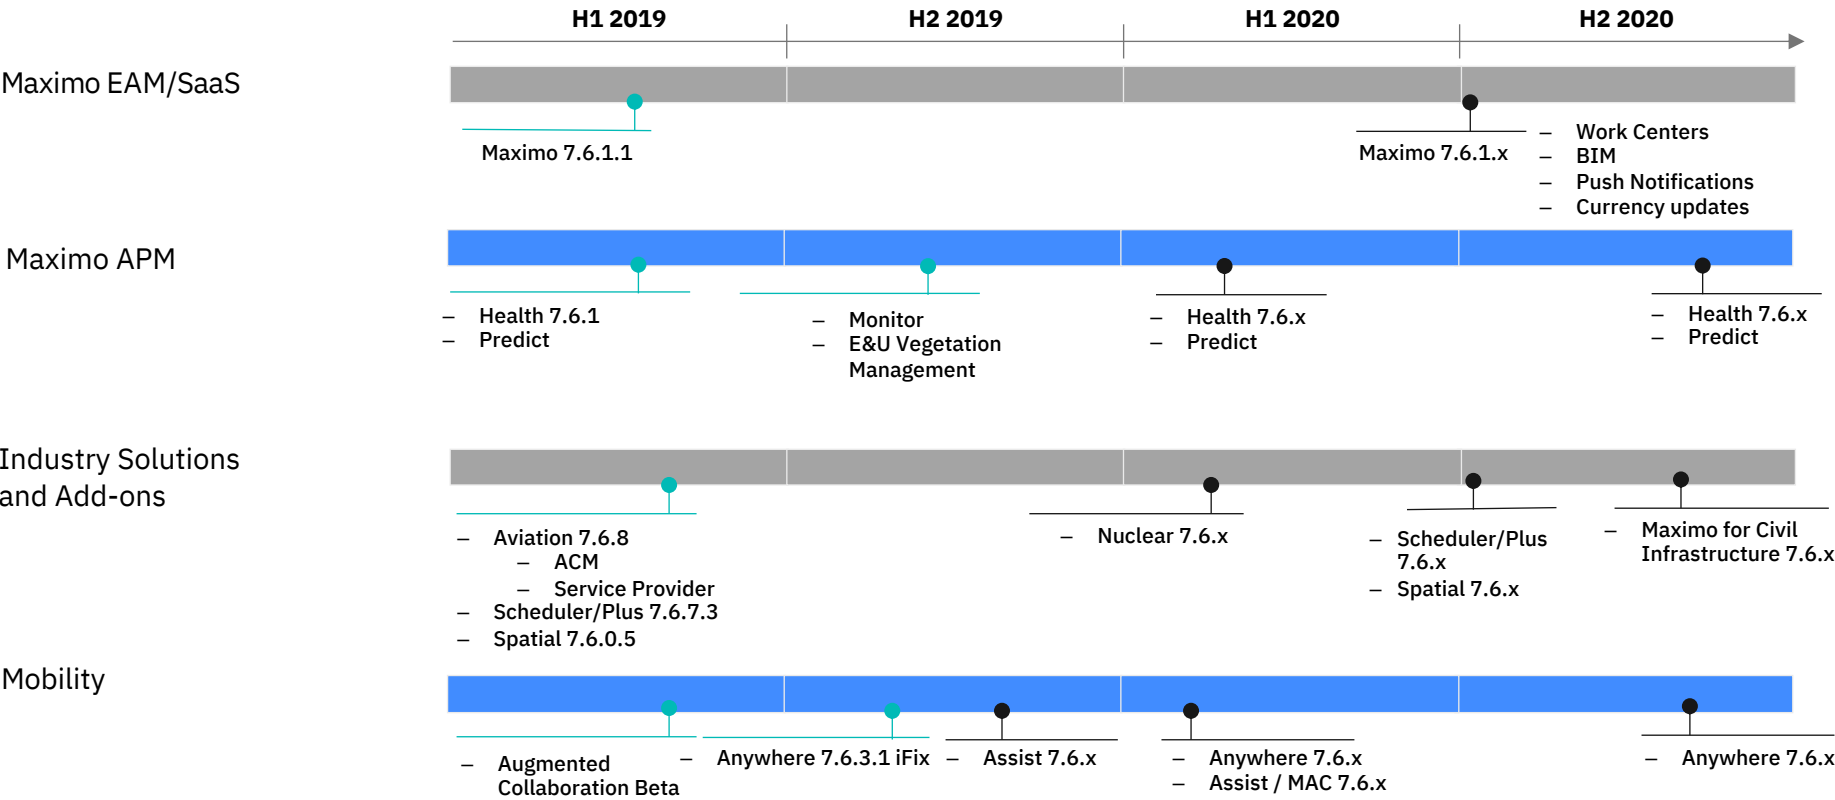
H1 2019
H2 2019
H1 2020
H2 2020

Maximo EAM/SaaS

Maximo 7.6.1.1

Maximo 7.6.1.x

– Work Centers
– BIM
– Push Notifications
– Currency updates

Maximo APM

– Health 7.6.1
– Predict

– Monitor
– E&U Vegetation Management

– Health 7.6.x
– Predict

– Health 7.6.x
– Predict

Industry Solutions and Add-ons

– Aviation 7.6.8
– ACM
– Service Provider
– Scheduler/Plus 7.6.7.3
– Spatial 7.6.0.5

– Nuclear 7.6.x

– Scheduler/Plus 7.6.x
– Spatial 7.6.x

– Maximo for Civil Infrastructure 7.6.x

Mobility

– Augmented Collaboration Beta

– Anywhere 7.6.3.1 iFix

– Assist 7.6.x

– Anywhere 7.6.x
– Assist / MAC 7.6.x

– Anywhere 7.6.x